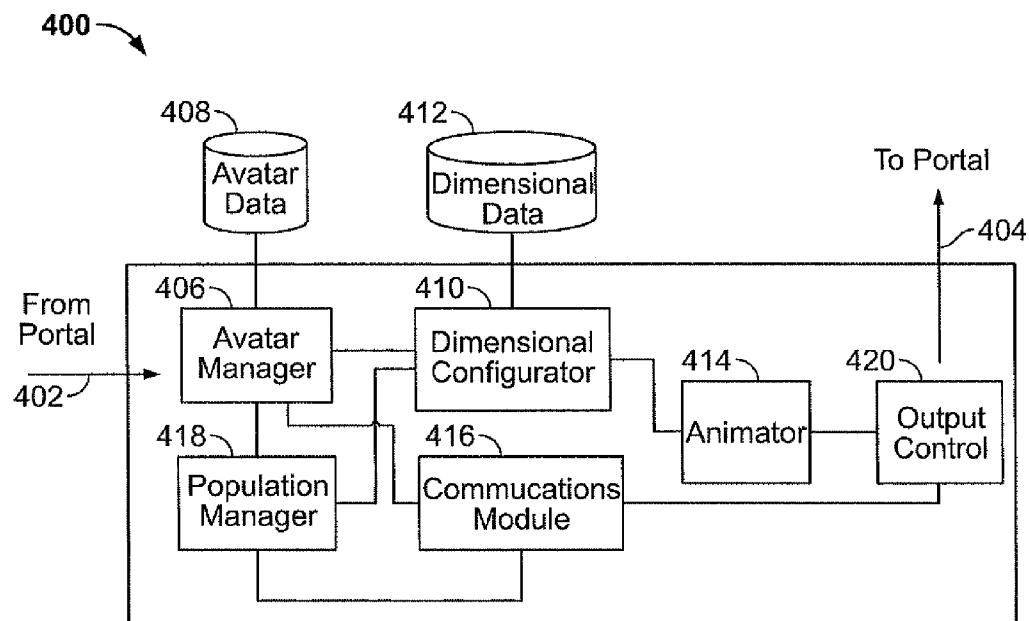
400

408
Avatar Data

412
Dimensional Data

To Portal

404

From Portal

402

406
Avatar Manager

410
Dimensional Configurator

414
Animator

420
Output Control

418
Population Manager

416
Commucations Module